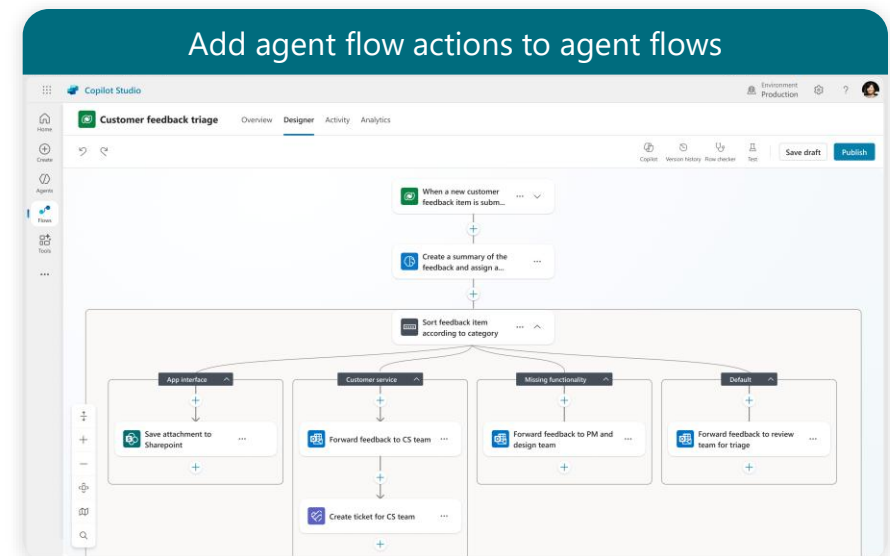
Add agent flow actions to agent flows

Copilot Studio

Environment
Production

?

Home

Create

Agents

Flows

Tools

...

Customer feedback triage

Overview

Designer

Activity

Analytics

Copilot

Version history

Flow checker

Test

Save draft

Publish

When a new customer feedback item is subm...

Create a summary of the feedback and assign a...

Sort feedback item according to category

App interface

Customer service

Missing functionality

Default

Save attachment to Sharepoint

Forward feedback to CS team

Forward feedback to PM and design team

Forward feedback to review team for triage

Create ticket for CS team